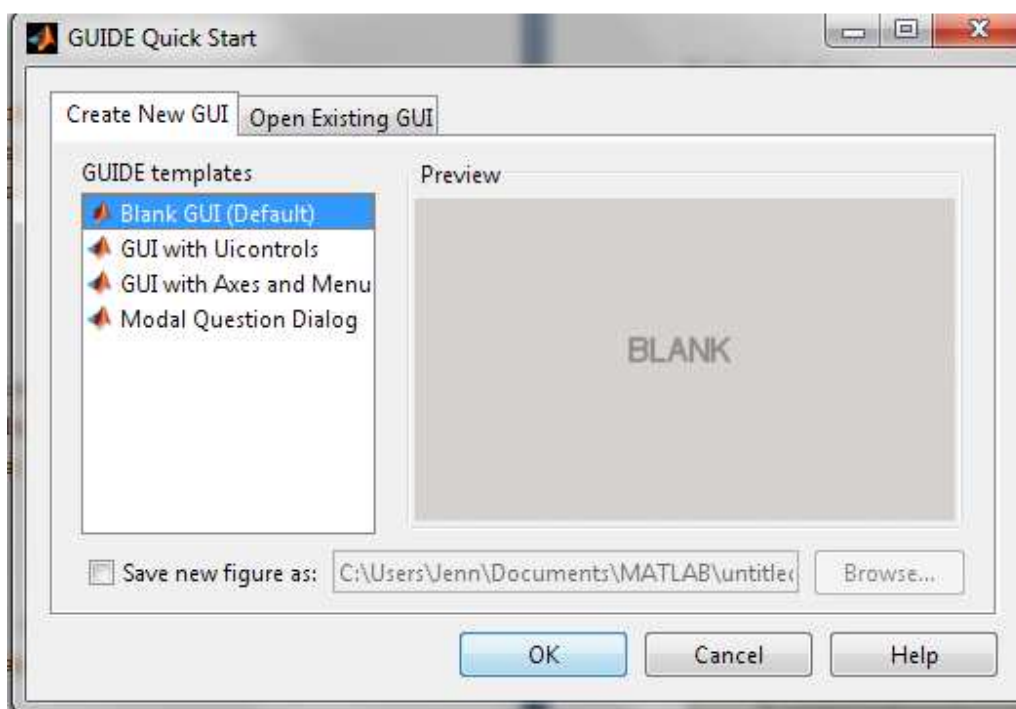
GUIDE Quick Start

Create New GUI
Open Existing GUI

GUIDE templates

Blank GUI (Default)
GUI with Uicontrols
GUI with Axes and Menu
Modal Question Dialog

Preview

BLANK

Save new figure as: C:\Users\Jenn\Documents\MATLAB\untitle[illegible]

Browse...

OK
Cancel
Help